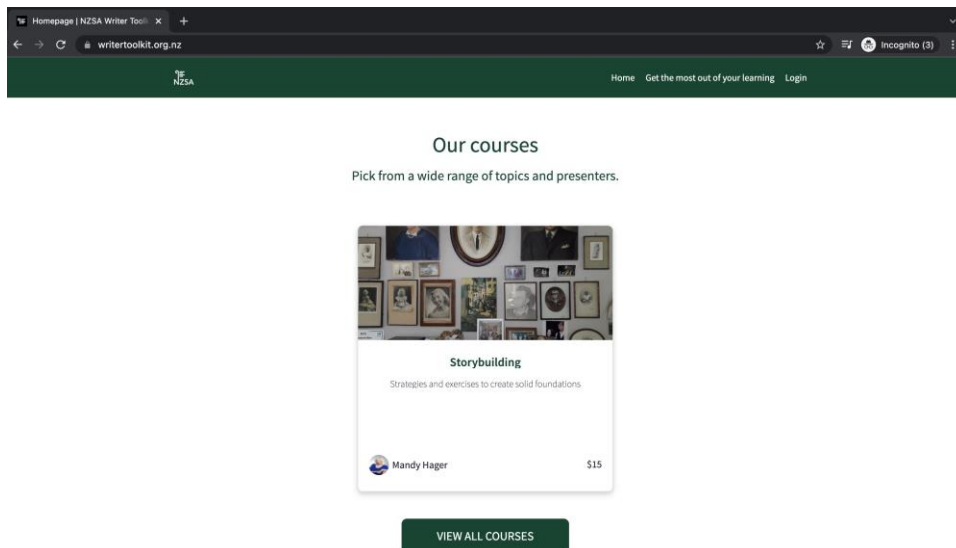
Homepage | NZSA Writer Toolk ×
+
writertoolkit.org.nz
Incognito (3)

NZSA

Home Get the most out of your learning Login

Our courses

Pick from a wide range of topics and presenters.

Storybuilding

Strategies and exercises to create solid foundations

Mandy Hager

$15

VIEW ALL COURSES